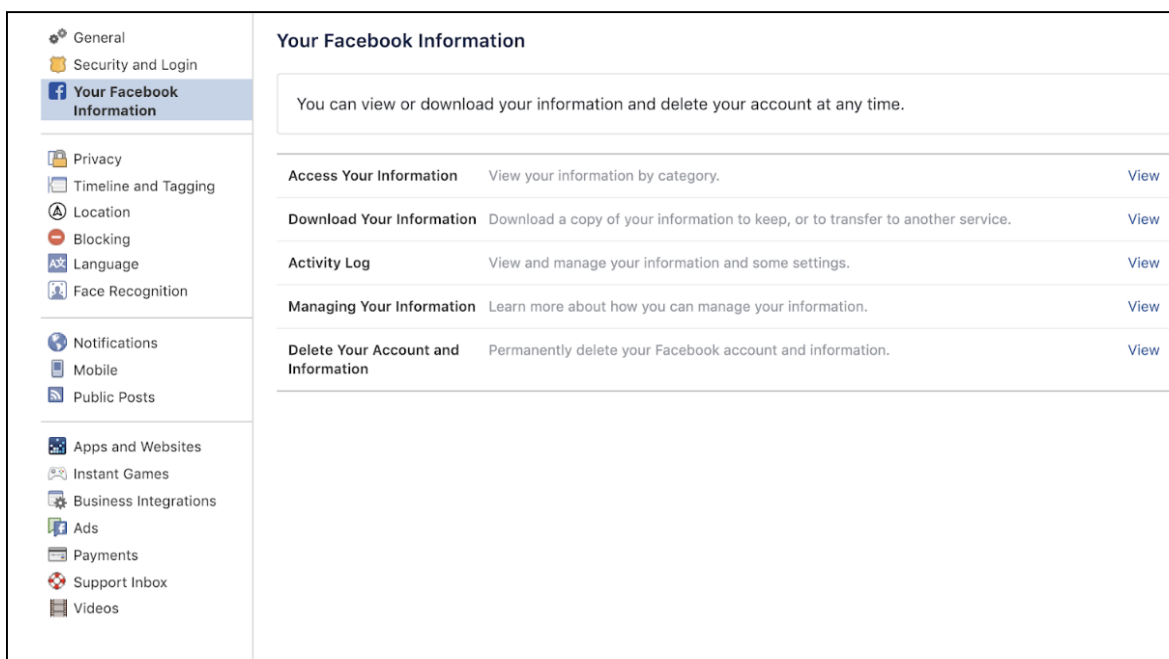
General
Security and Login
Your Facebook Information

Privacy
Timeline and Tagging
Location
Blocking
Language
Face Recognition

Notifications
Mobile
Public Posts

Apps and Websites
Instant Games
Business Integrations
Ads
Payments
Support Inbox
Videos

Your Facebook Information

You can view or download your information and delete your account at any time.

| | | |
|---|---|---|
| Access Your Information | View your information by category. | View |
| Download Your Information | Download a copy of your information to keep, or to transfer to another service. | View |
| Activity Log | View and manage your information and some settings. | View |
| Managing Your Information | Learn more about how you can manage your information. | View |
| Delete Your Account and Information | Permanently delete your Facebook account and information. | View |